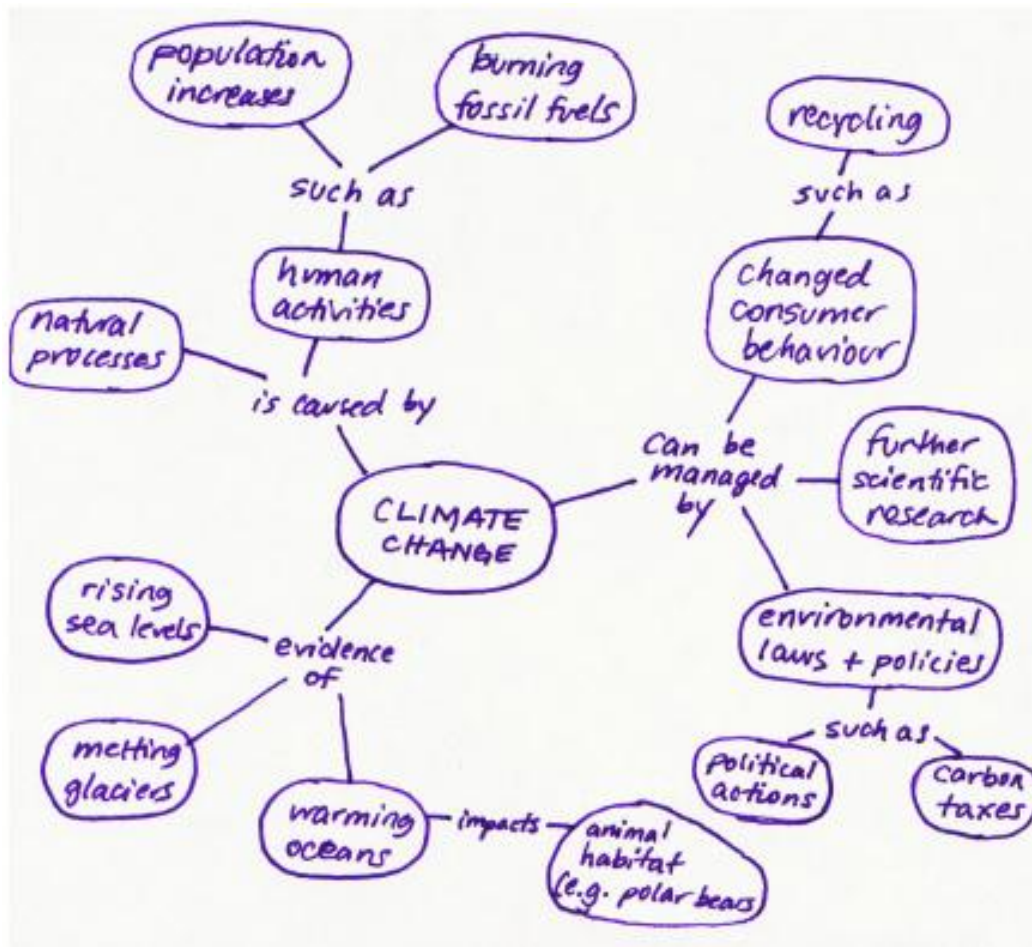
population increases

burning fossil fuels

such as

human activities

natural processes

is caused by

CLIMATE CHANGE

recycling

such as

Changed consumer behaviour

Can be managed by

further scientific research

environmental laws + policies

such as

Political actions

Carbon taxes

rising sea levels

evidence of

melting glaciers

warming oceans

impacts

animal habitat (e.g. polar bears